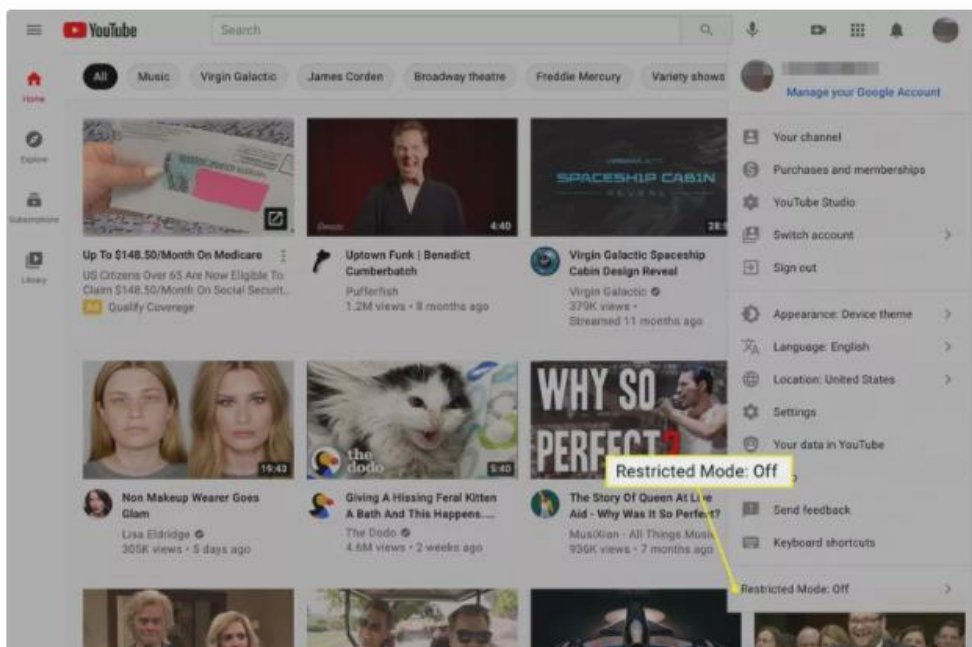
YouTube

Search

Home

Explore

Subscriptions

Library

All Music Virgin Galactic James Corden Broadway theatre Freddie Mercury Variety shows

Manage your Google Account

Your channel

Purchases and memberships

YouTube Studio

Switch account

Sign out

Appearance: Device theme

Language: English

Location: United States

Settings

Your data in YouTube

Send feedback

Keyboard shortcuts

Restricted Mode: Off

Restricted Mode: Off

4:40

SPACESHIP CABIN REVEAL

Up To \$148.50/Month On Medicare

US Citizens Over 65 Are Now Eligible To Claim \$148.50/Month On Social Securit...

Ad Qualify Coverage

Uptown Funk | Benedict Cumberbatch

Pufferfish

1.2M views • 8 months ago

Virgin Galactic Spaceship Cabin Design Reveal

Virgin Galactic

379K views •

Streamed 11 months ago

19:43

the dodo

5:40

WHY SO PERFECT

Non Makeup Wearer Goes Glam

Lisa Eldridge

305K views • 5 days ago

Giving A Hissing Feral Kitten A Bath And This Happens....

The Dodo

4.6M views • 2 weeks ago

The Story Of Queen At Live Aid - Why Was It So Perfect?

MusiXion - All Things Music

936K views • 7 months ago